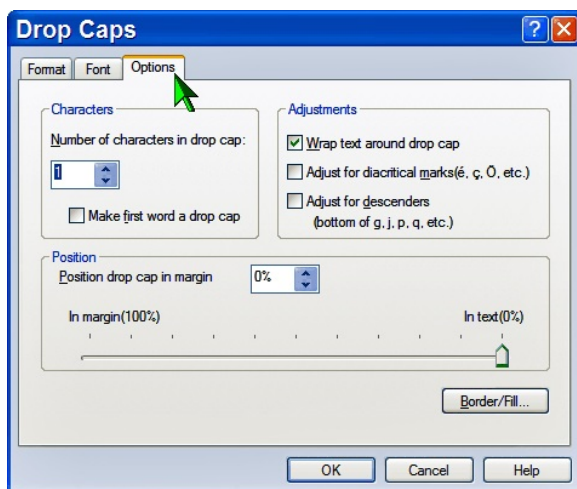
Drop Caps

?
X

Format
Font
Options

Characters

Number of characters in drop cap:

1

Make first word a drop cap

Adjustments

Wrap text around drop cap

Adjust for diacritical marks(é, ç, Ö, etc.)

Adjust for descenders (bottom of g, j, p, q, etc.)

Position

Position drop cap in margin

0%

In margin(100%)

In text(0%)

Border/Fill...

OK

Cancel

Help